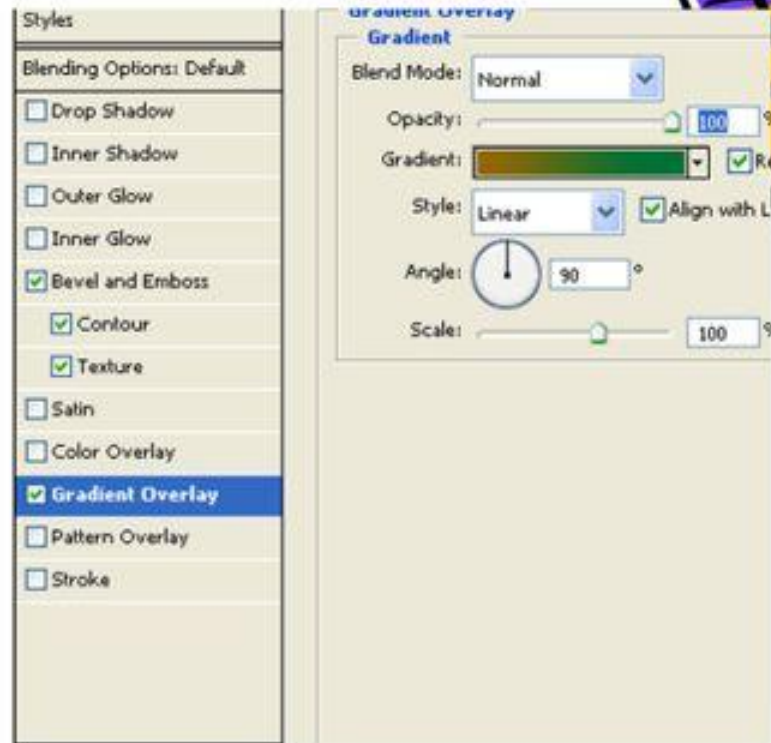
Styles

Blending Options: Default

Drop Shadow

Inner Shadow

Outer Glow

Inner Glow

Bevel and Emboss

Contour

Texture

Satin

Color Overlay

Gradient Overlay

Pattern Overlay

Stroke

Gradient Overlay

Gradient

Blend Mode: Normal

Opacity: 100 %

Gradient: Re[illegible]

Style: Linear Align with L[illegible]

Angle: 90 °

Scale: 100 %